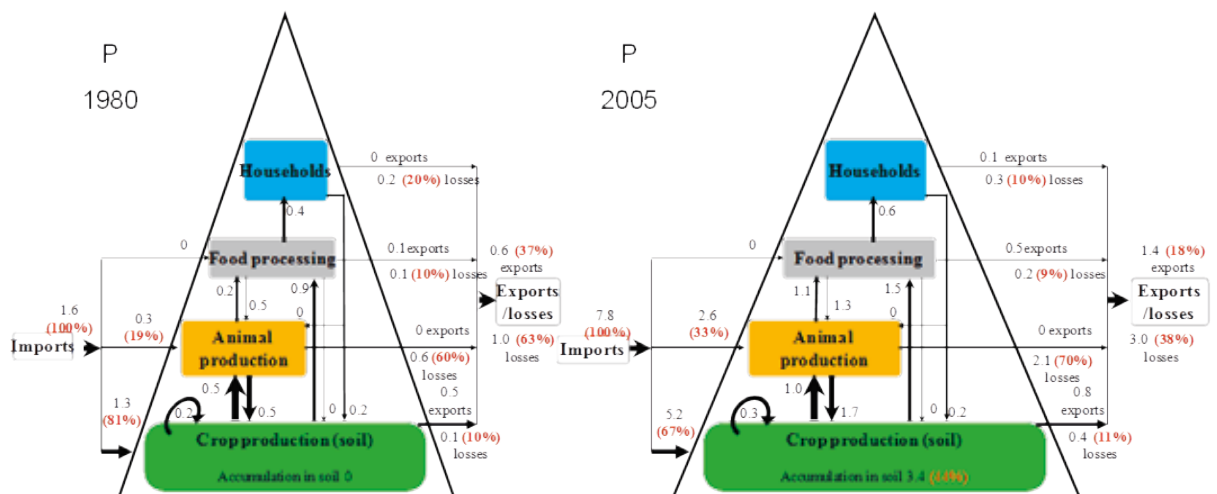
P
1980

Households
0 exports
0.2 (20%) losses
0.4
0
Food processing
0.1exports
0.1 (10%) losses
0.6 (37%) exports
Exports /losses
0.2
0.5
0.9
1.6 (100%)
Imports
0.3 (19%)
Animal production
0
0 exports
0.6 (60%) losses
1.0 (63%) losses
0.5
0.5
0.5 exports
1.3 (81%)
0.2
0
0.2
Crop production (soil)
Accumulation in soil 0
0.1 (10%) losses

P
2005

Households
0.1 exports
0.3 (10%) losses
0.6
0
Food processing
0.5exports
0.2 (9%) losses
1.4 (18%) exports
Exports /losses
1.1
1.3
1.5
7.8 (100%)
Imports
2.6 (33%)
Animal production
0
0 exports
2.1 (70%) losses
3.0 (38%) losses
1.0
1.7
0.8 exports
5.2 (67%)
0.3
0
0.2
Crop production (soil)
Accumulation in soil 3.4 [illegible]
0.4 (11%) losses